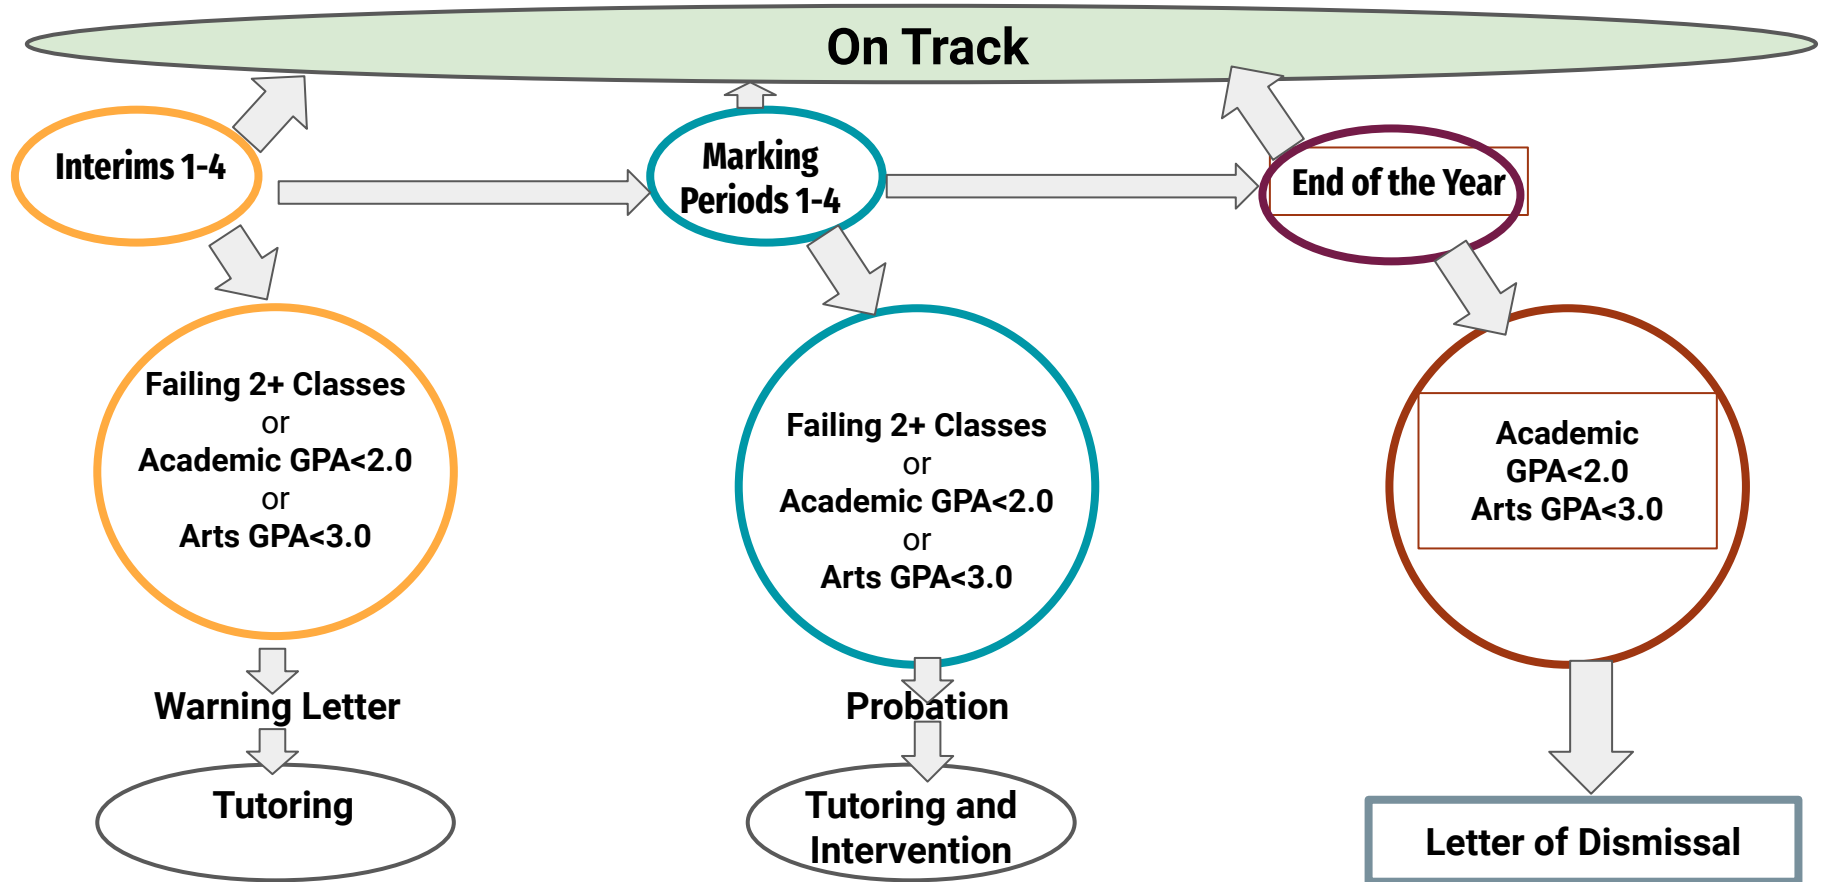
On Track

Interims 1-4

Marking Periods 1-4

End of the Year

Failing 2+ Classes
or
Academic GPA<2.0
or
Arts GPA<3.0

Warning Letter

Tutoring

Failing 2+ Classes
or
Academic GPA<2.0
or
Arts GPA<3.0

Probation

Tutoring and Intervention

Academic GPA<2.0
Arts GPA<3.0

Letter of Dismissal